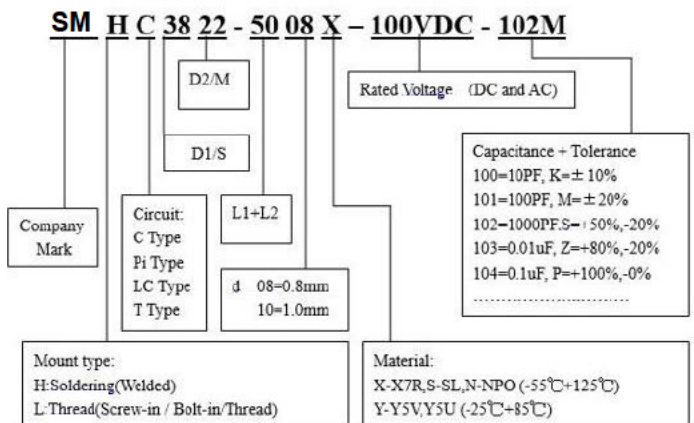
SM H C 38 22 - 50 08 X – 100VDC - 102M

D2/M

Rated Voltage (DC and AC)

D1/S

Capacitance + Tolerance
100=10PF, K=± 10%
101=100PF, M=± 20%
102=1000PF.S=+50%,-20%
103=0.01uF, Z=+80%,-20%
104=0.1uF, P=+100%,-0%
……………………

Company Mark

Circuit:
C Type
Pi Type
LC Type
T Type

L1+L2

d 08=0.8mm
10=1.0mm

Mount type:
H:Soldering(Welded)
L:Thread(Screw-in / Bolt-in/Thread)

Material:
X-X7R,S-SL,N-NPO (-55℃+125℃)
Y-Y5V,Y5U (-25℃+85℃)